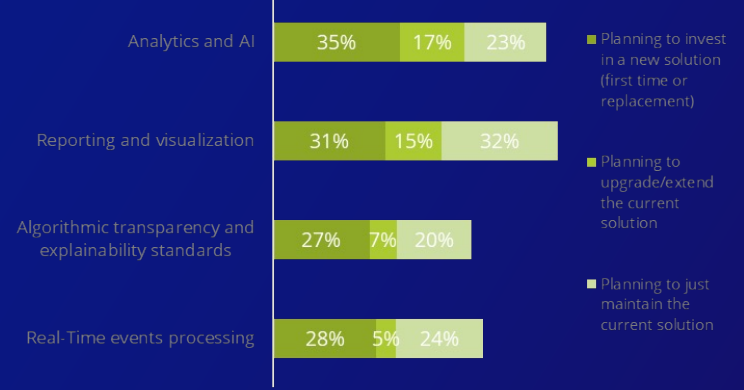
Analytics and AI
35%
17%
23%

Reporting and visualization
31%
15%
32%

Algorithmic transparency and explainability standards
27%
7%
20%

Real-Time events processing
28%
5%
24%

Planning to invest in a new solution (first time or replacement)

Planning to upgrade/extend the current solution

Planning to just maintain the current solution